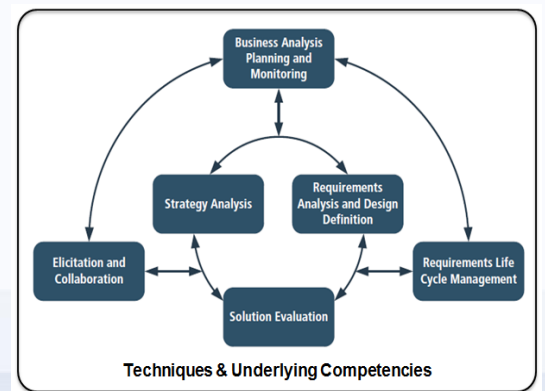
Business Analysis Planning and Monitoring

Strategy Analysis

Requirements Analysis and Design Definition

Elicitation and Collaboration

Requirements Life Cycle Management

Solution Evaluation

Techniques & Underlying Competencies